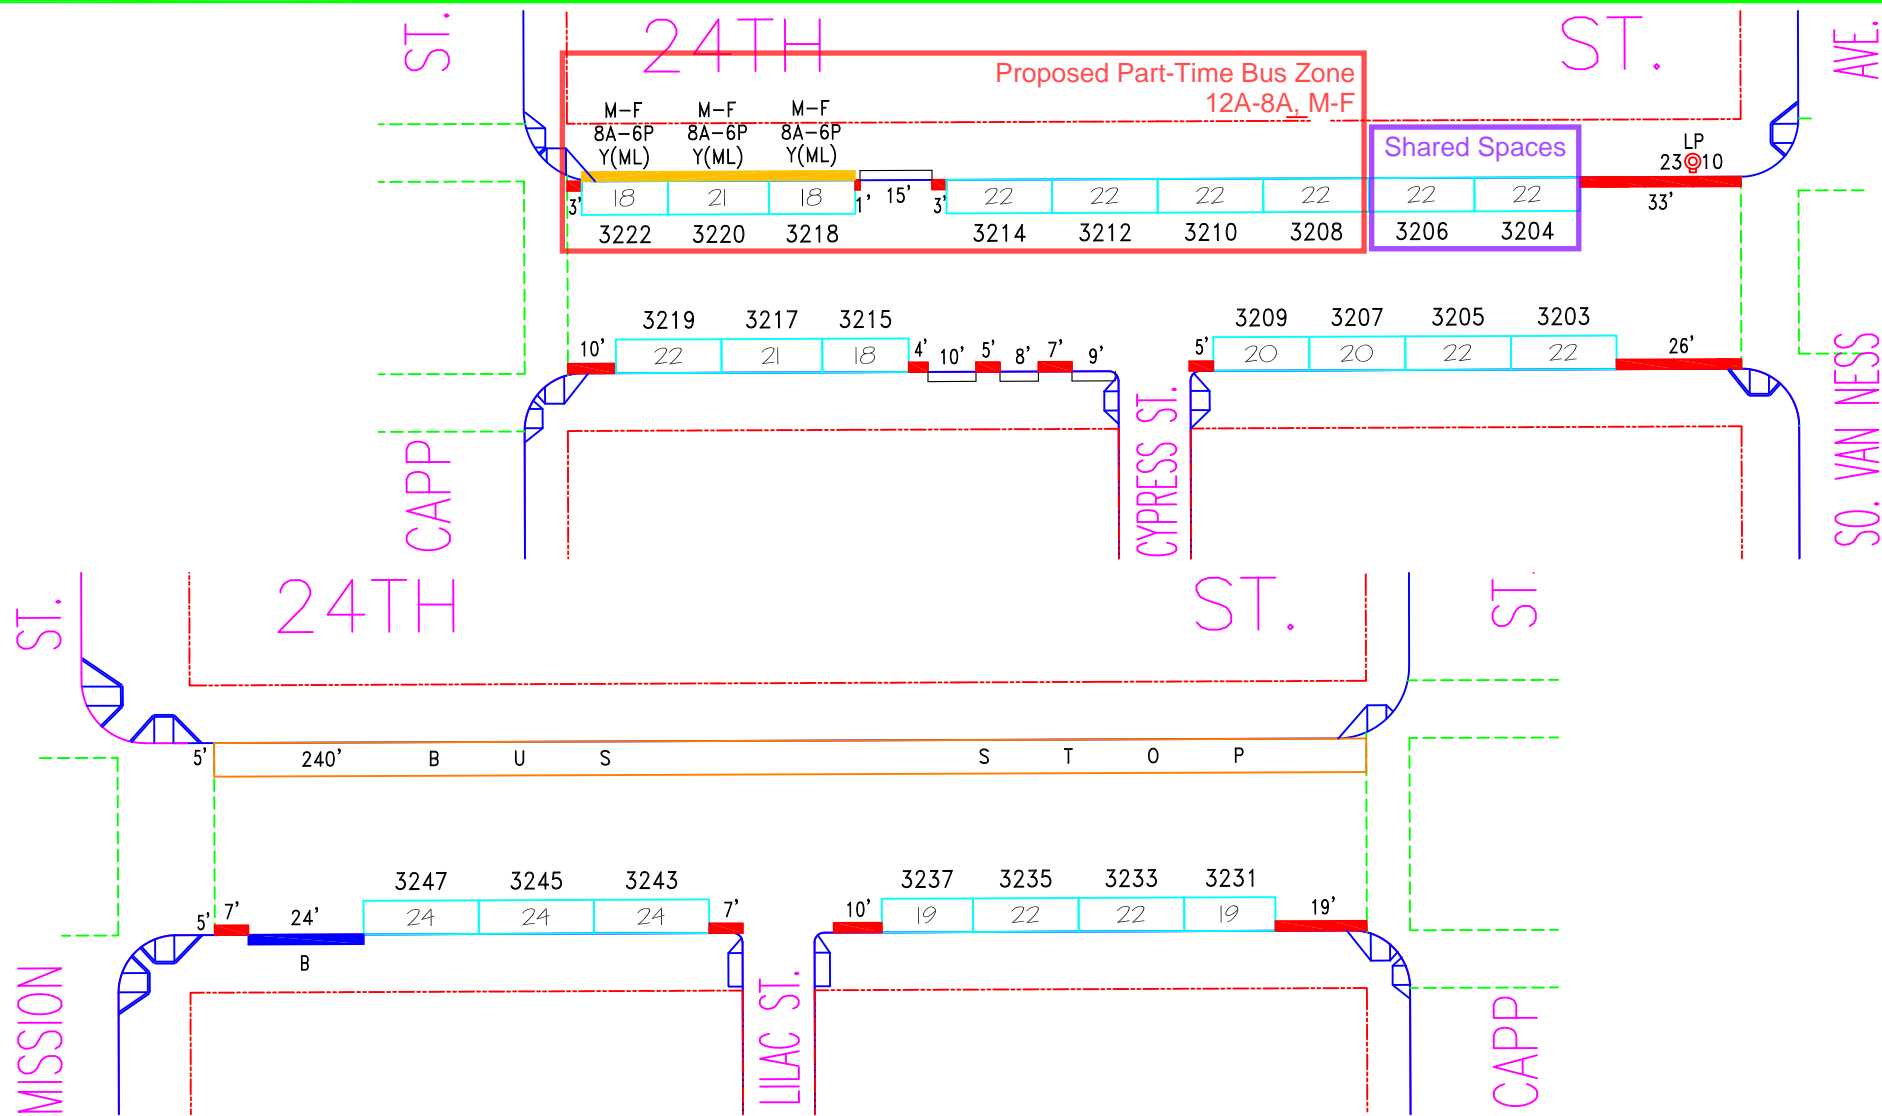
ST.

24TH

ST.

AVE.

Proposed Part-Time Bus Zone
12A-8A, M-F

M-F
8A-6P
Y(ML)

M-F
8A-6P
Y(ML)

M-F
8A-6P
Y(ML)

Shared Spaces

LP
23010

3'

18

21

18

1'

15'

3'

22

22

22

22

22

22

33'

3222

3220

3218

3214

3212

3210

3208

3206

3204

3219

3217

3215

3209

3207

3205

3203

10'

22

21

18

4'

10'

5'

8'

7'

9'

5'

20

20

22

22

26'

CAPP

CYPRESS ST.

SO. VAN NESS

ST.

24TH

ST.

ST.

5'

240'

B U S S T O P

3247

3245

3243

3237

3235

3233

3231

5'

7'

24'

24

24

24

7'

10'

19

22

22

19

19'

B

MISSION

LILAC ST.

CAPP